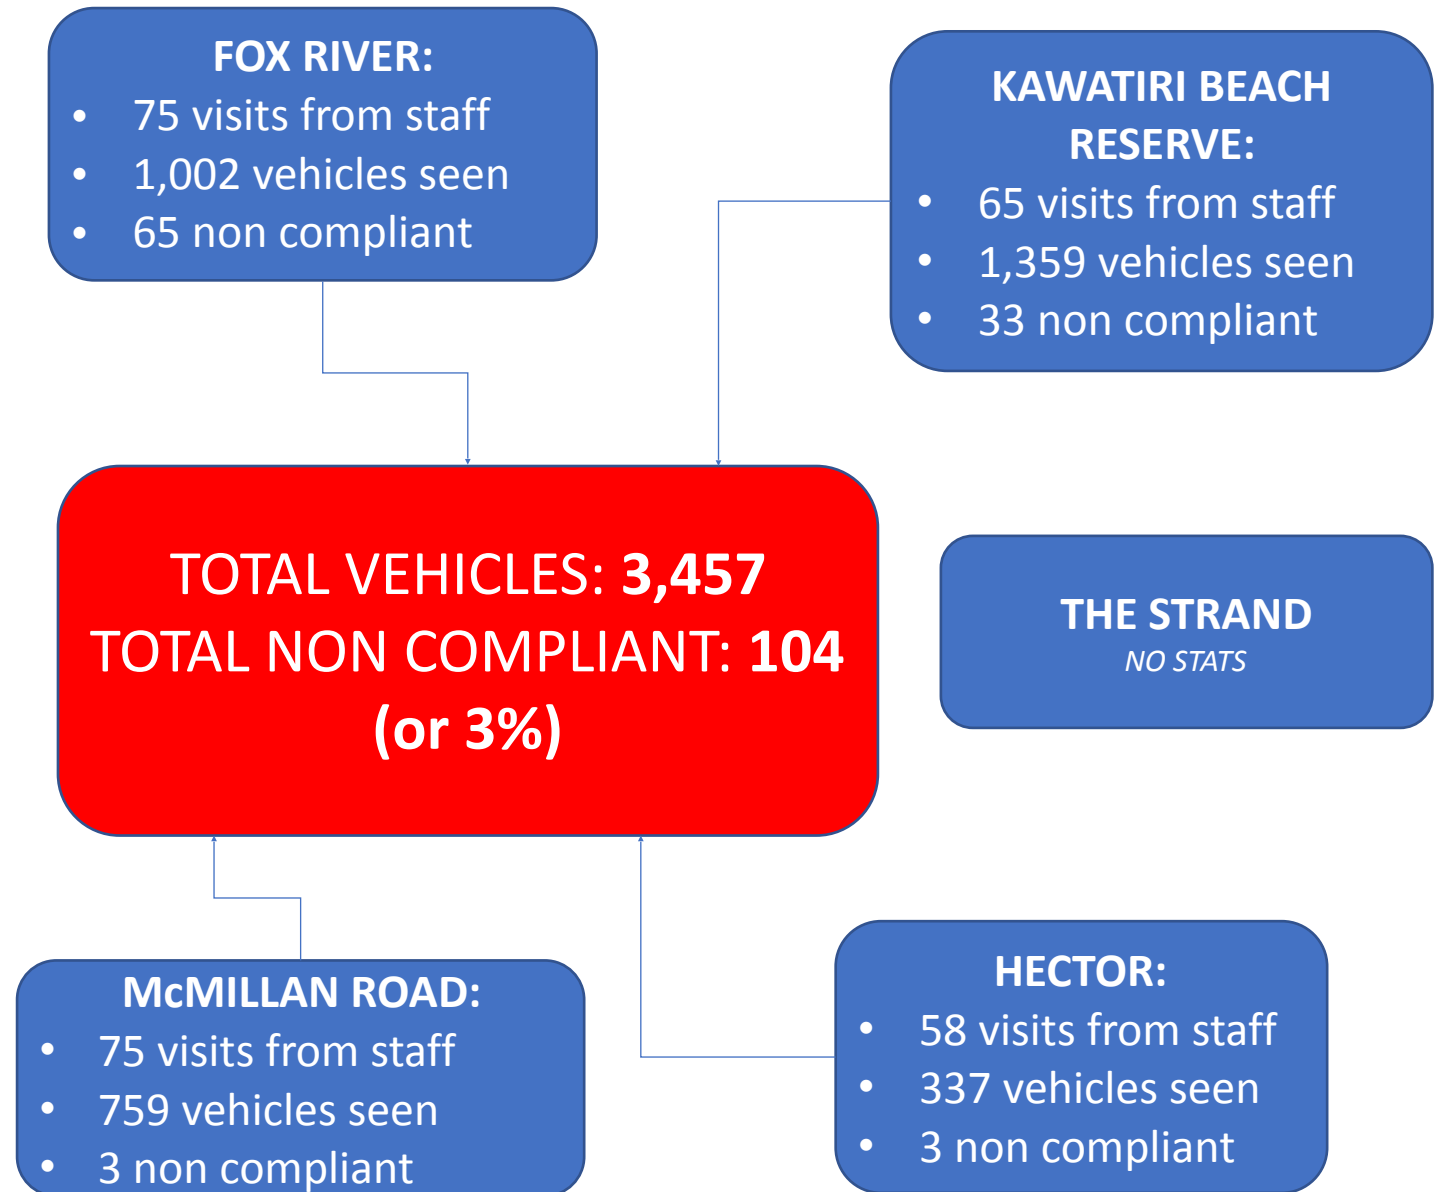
FOX RIVER:
- 75 visits from staff
- 1,002 vehicles seen
- 65 non compliant

KAWATIRI BEACH RESERVE:
- 65 visits from staff
- 1,359 vehicles seen
- 33 non compliant

TOTAL VEHICLES: **3,457**
TOTAL NON COMPLIANT: **104**
**(or 3%)**

THE STRAND
*NO STATS*

McMILLAN ROAD:
- 75 visits from staff
- 759 vehicles seen
- 3 non compliant

HECTOR:
- 58 visits from staff
- 337 vehicles seen
- 3 non compliant